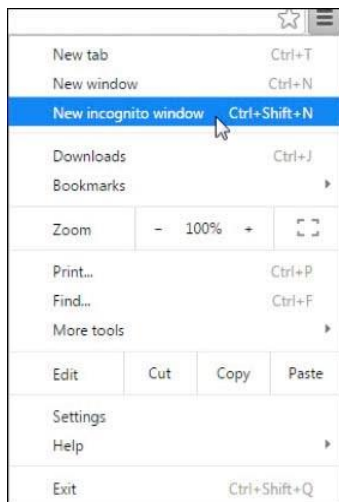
New tab Ctrl+T
New window Ctrl+N
New incognito window Ctrl+Shift+N

Downloads Ctrl+J
Bookmarks

Zoom - 100% +

Print... Ctrl+P
Find... Ctrl+F
More tools

Edit Cut Copy Paste

Settings
Help

Exit Ctrl+Shift+Q